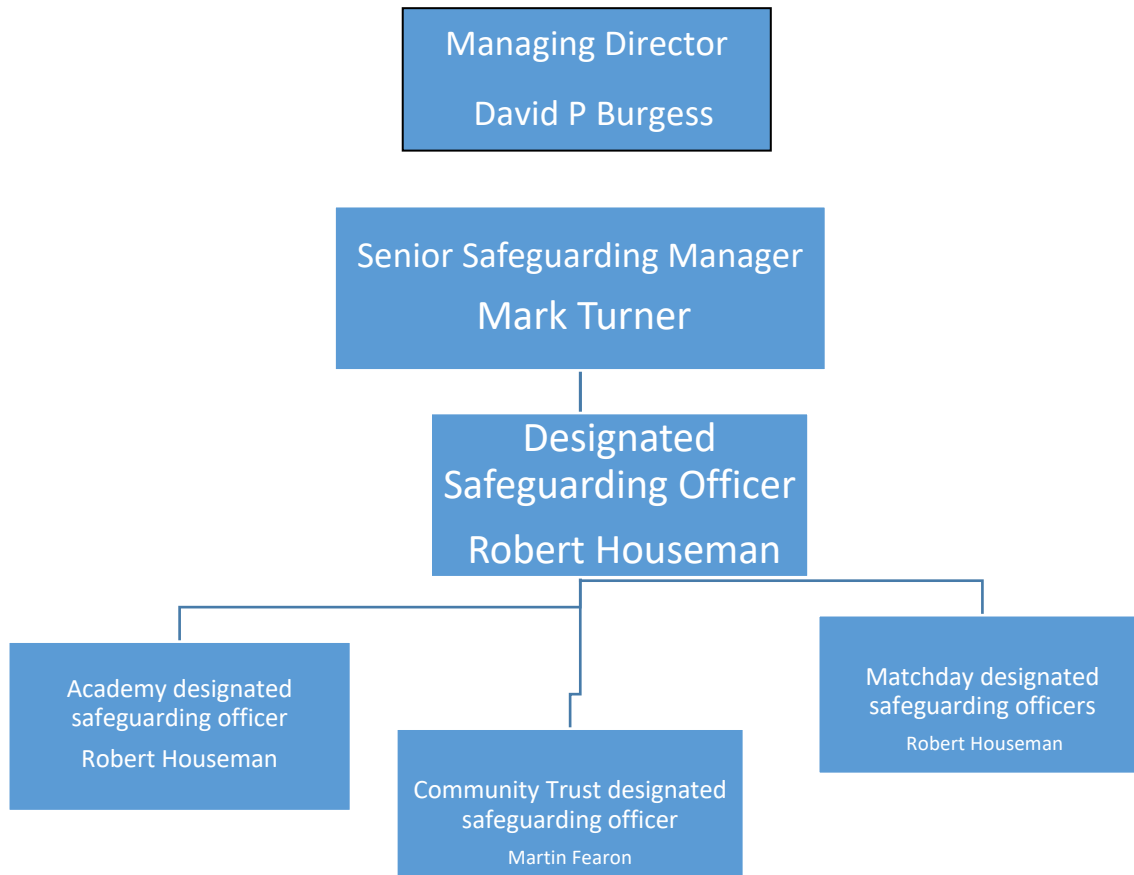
Managing Director

David P Burgess

Senior Safeguarding Manager

Mark Turner

Designated Safeguarding Officer

Robert Houseman

Academy designated safeguarding officer

Robert Houseman

Community Trust designated safeguarding officer

Martin Fearon

Matchday designated safeguarding officers

Robert Houseman